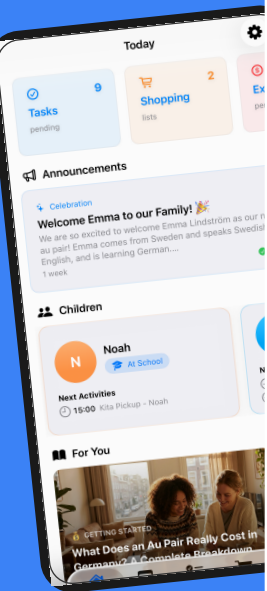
Today

Tasks 9
pending

Shopping 2
lists

Ex

Announcements

Celebration
Welcome Emma to our Family! 🎉
We are so excited to welcome Emma Lindström as our n au pair! Emma comes from Sweden and speaks Swedis English, and is learning German....
1 week

Children

N
Noah
At School

Next Activities
15:00 Kita Pickup - Noah

For You

GETTING STARTED
What Does an Au Pair Really Cost in Germany? A Complete Breakdown